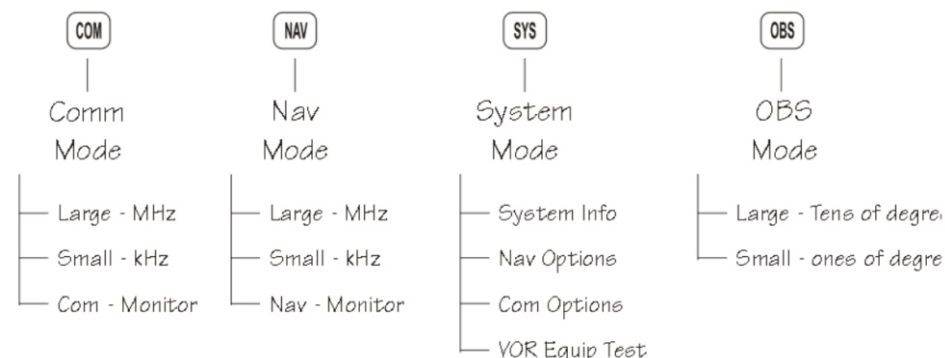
COM

Comm Mode

Large - MHz

Small - kHz

Com - Monitor

NAV

Nav Mode

Large - MHz

Small - kHz

Nav - Monitor

SYS

System Mode

System Info

Nav Options

Com Options

VOR Equip Test

OBS

OBS Mode

Large - Tens of degre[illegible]

Small - ones of degre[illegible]